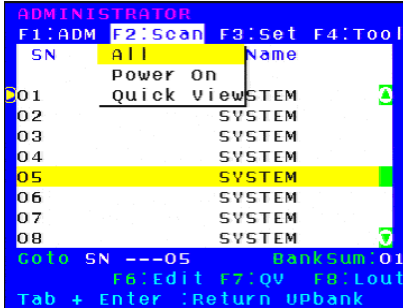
ADMINISTRATOR
F1:ADM F2:Scan F3:Set F4:Tool
SN All Name
Power On
Quick View
01 SYSTEM
02 SYSTEM
03 SYSTEM
04 SYSTEM
05 SYSTEM
06 SYSTEM
07 SYSTEM
08 SYSTEM
Goto SN ---05 BankSum:01
F6:Edit F7:QV F8:Lout
Tab + Enter :Return UPbank